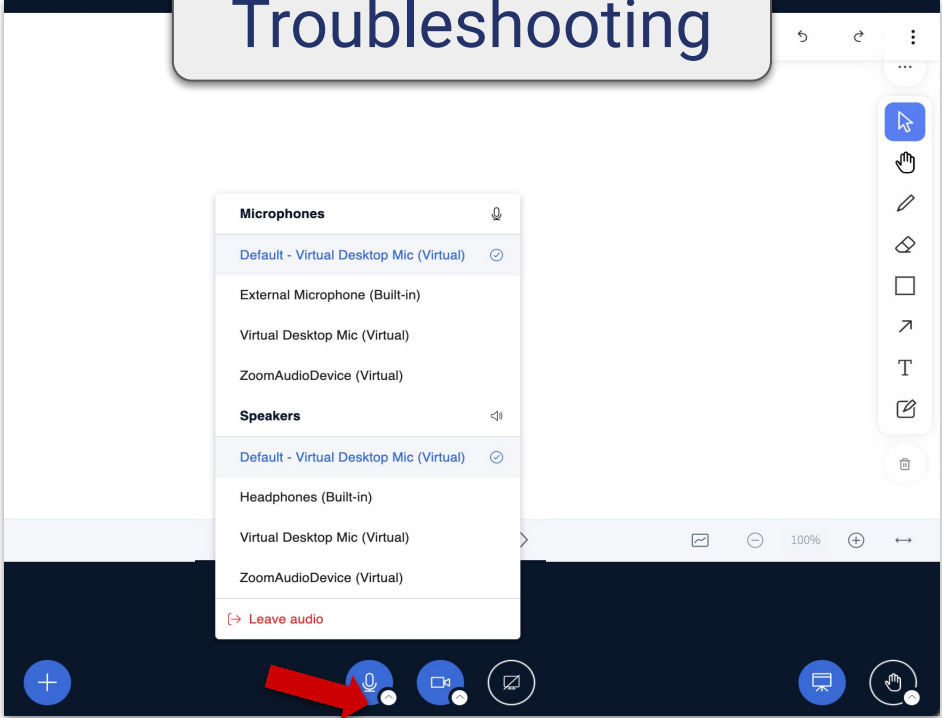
Troubleshooting

Microphones

Default - Virtual Desktop Mic (Virtual)

External Microphone (Built-in)

Virtual Desktop Mic (Virtual)

ZoomAudioDevice (Virtual)

Speakers

Default - Virtual Desktop Mic (Virtual)

Headphones (Built-in)

Virtual Desktop Mic (Virtual)

ZoomAudioDevice (Virtual)

Leave audio

100%